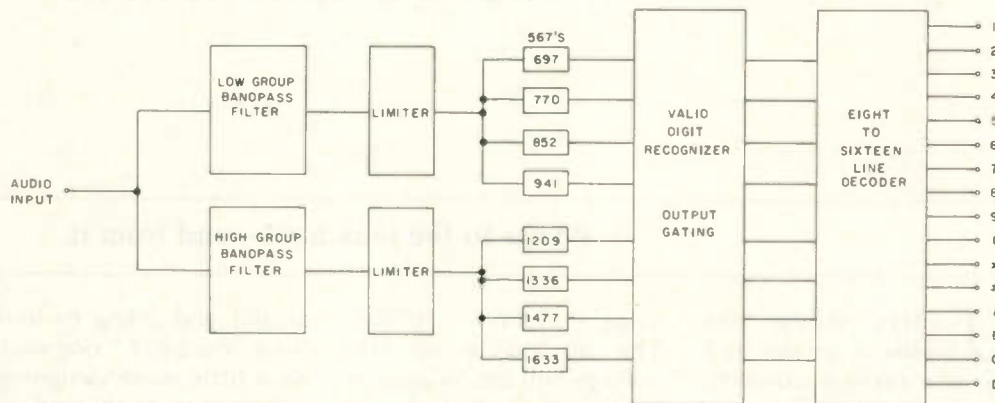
567'S

LOW GROUP BANDPASS FILTER

LIMITER

697

770

852

941

VALID DIGIT RECOGNIZER

OUTPUT GATING

EIGHT TO SIXTEEN LINE DECODER

AUDIO INPUT

HIGH GROUP BANDPASS FILTER

LIMITER

1209

1336

1477

1633

1
2
3
4
5
6
7
8
9
0
*
#
A
B
C
D

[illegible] to the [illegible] and from it.